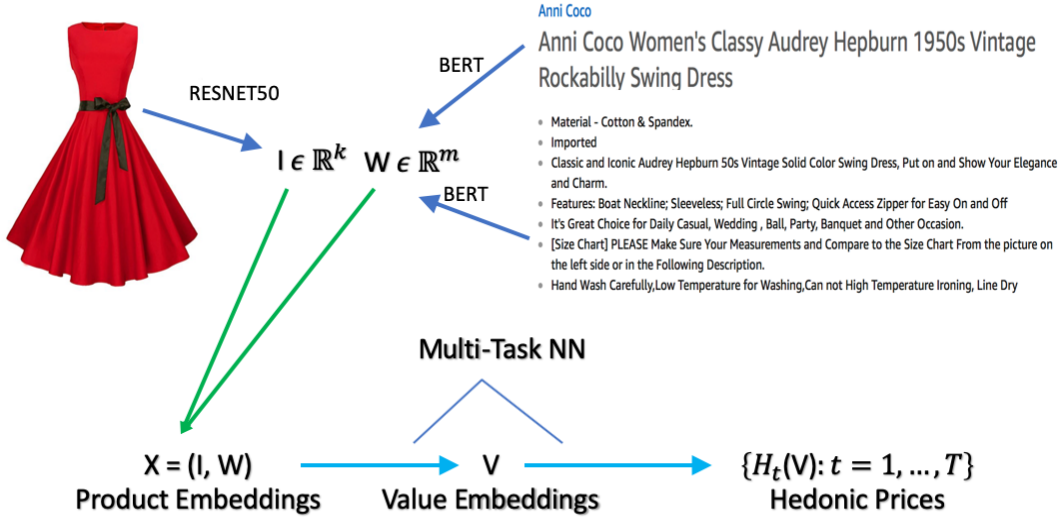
Anni Coco

Anni Coco Women's Classy Audrey Hepburn 1950s Vintage Rockabilly Swing Dress

BERT

RESNET50

$\mathrm{I} \in \mathbb{R}^k$ $\mathrm{W} \in \mathbb{R}^m$

BERT

- Material - Cotton & Spandex.
- Imported
- Classic and Iconic Audrey Hepburn 50s Vintage Solid Color Swing Dress, Put on and Show Your Elegance and Charm.
- Features: Boat Neckline; Sleeveless; Full Circle Swing; Quick Access Zipper for Easy On and Off
- It's Great Choice for Daily Casual, Wedding , Ball, Party, Banquet and Other Occasion.
- [Size Chart] PLEASE Make Sure Your Measurements and Compare to the Size Chart From the picture on the left side or in the Following Description.
- Hand Wash Carefully,Low Temperature for Washing,Can not High Temperature Ironing, Line Dry

Multi-Task NN

X = (I, W)
Product Embeddings

V
Value Embeddings

$\{H_t(\mathrm{V}): t = 1, \ldots, T\}$
Hedonic Prices